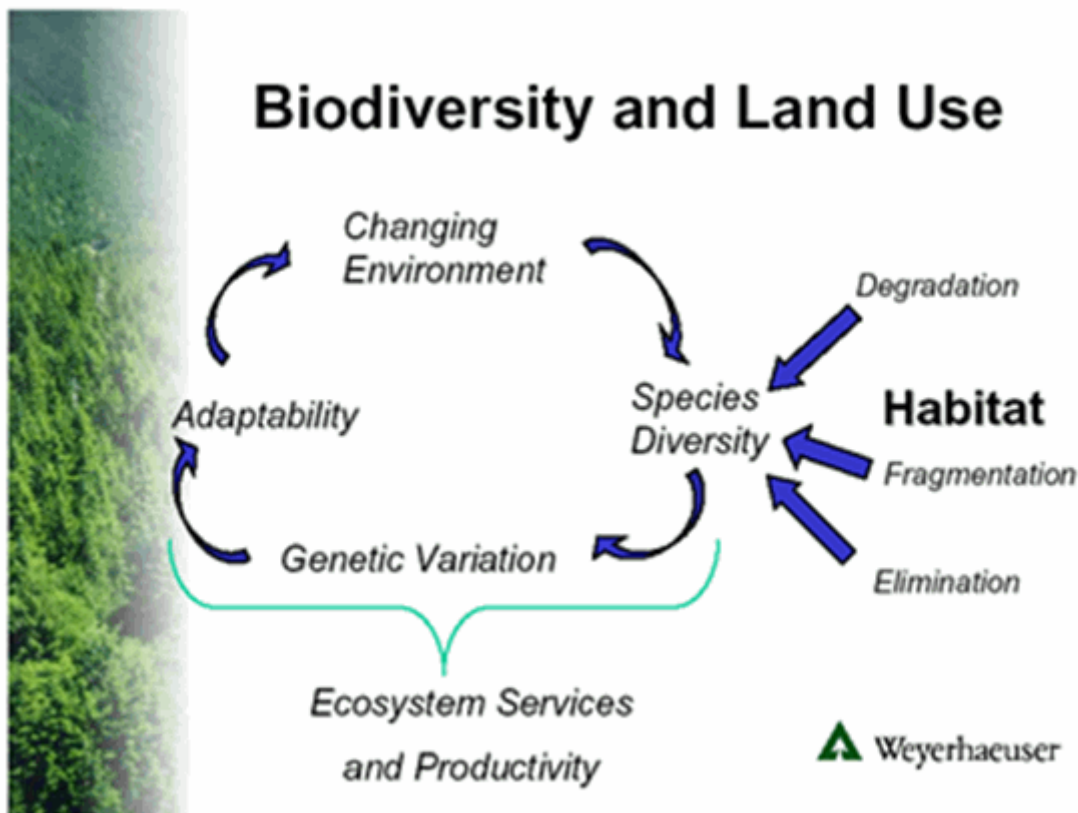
Biodiversity and Land Use

Changing Environment

Species Diversity

Genetic Variation

Adaptability

Degradation

Habitat

Fragmentation

Elimination

Ecosystem Services and Productivity

Weyerhaeuser